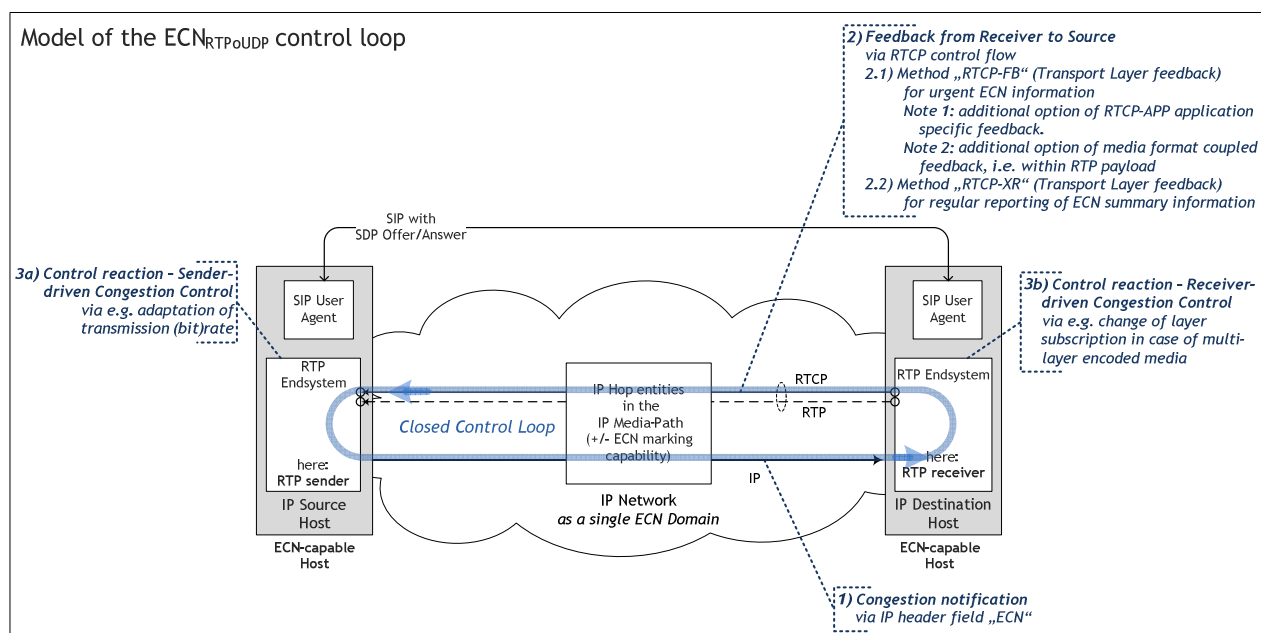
Model of the ECN$_{RTPoUDP}$ control loop

2) Feedback from Receiver to Source
via RTCP control flow
2.1) Method „RTCP-FB“ (Transport Layer feedback)
for urgent ECN information
Note 1: additional option of RTCP-APP application specific feedback.
Note 2: additional option of media format coupled feedback, i.e. within RTP payload
2.2) Method „RTCP-XR“ (Transport Layer feedback)
for regular reporting of ECN summary information

SIP with
SDP Offer/Answer

3a) Control reaction – Sender-driven Congestion Control
via e.g. adaptation of transmission (bit)rate

3b) Control reaction – Receiver-driven Congestion Control
via e.g. change of layer subscription in case of multi-layer encoded media

SIP User Agent

SIP User Agent

RTP Endsystem

here:
RTP sender

IP Source Host

ECN-capable Host

IP Hop entities in the IP Media-Path (+/- ECN marking capability)

Closed Control Loop

RTCP

RTP

IP

RTP Endsystem

here:
RTP receiver

IP Destination Host

ECN-capable Host

IP Network
as a single ECN Domain

1) Congestion notification
via IP header field „ECN“